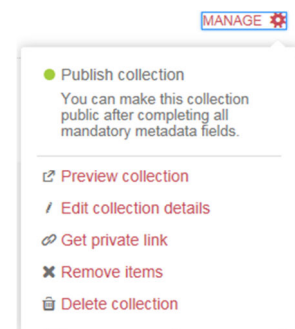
MANAGE

Publish collection

You can make this collection public after completing all mandatory metadata fields.

Preview collection

Edit collection details

Get private link

Remove items

Delete collection